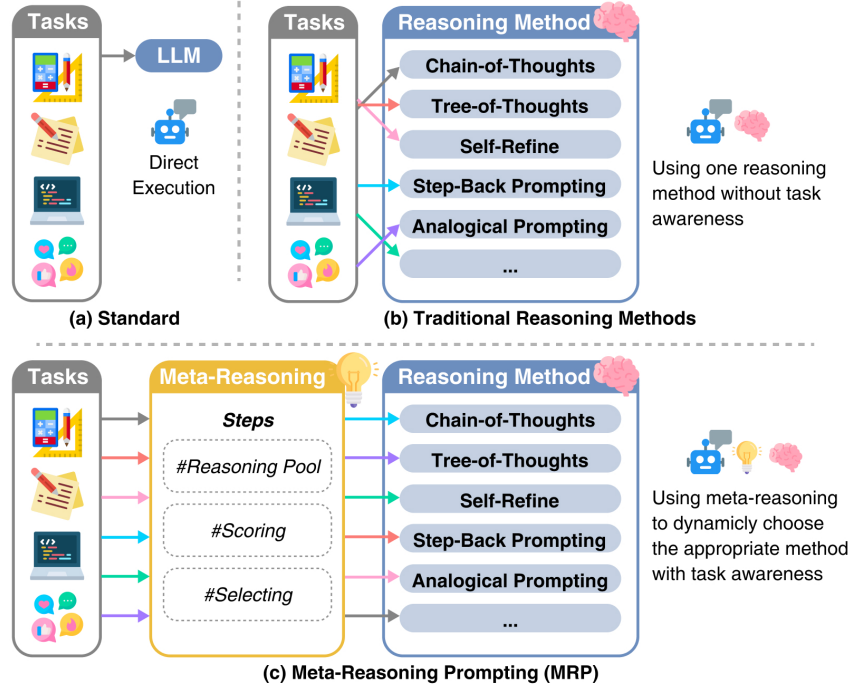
Tasks

LLM

Direct Execution

(a) Standard

Tasks

Reasoning Method

Chain-of-Thoughts

Tree-of-Thoughts

Self-Refine

Step-Back Prompting

Analogical Prompting

...

Using one reasoning method without task awareness

(b) Traditional Reasoning Methods

Tasks

Meta-Reasoning

Steps

#Reasoning Pool

#Scoring

#Selecting

Reasoning Method

Chain-of-Thoughts

Tree-of-Thoughts

Self-Refine

Step-Back Prompting

Analogical Prompting

...

Using meta-reasoning to dynamicly choose the appropriate method with task awareness

(c) Meta-Reasoning Prompting (MRP)